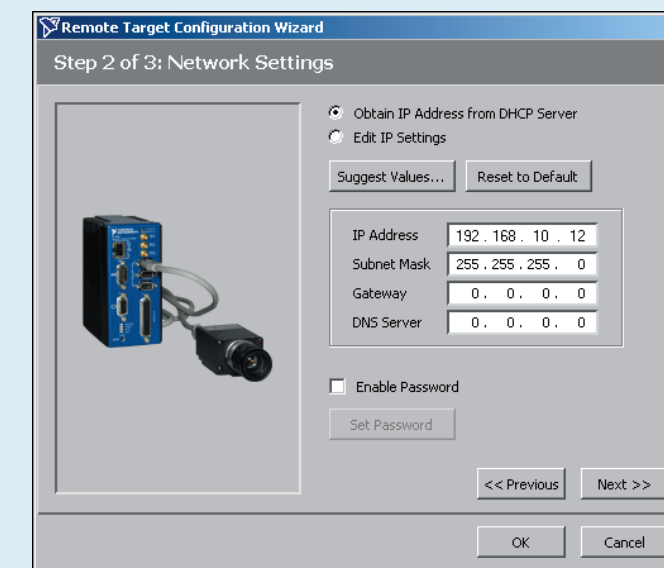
Remote Target Configuration Wizard

Step 2 of 3: Network Settings

Obtain IP Address from DHCP Server
Edit IP Settings

Suggest Values... Reset to Default

| | |
|---|---|
| IP Address | 192 . 168 . 10 . 12 |
| Subnet Mask | 255 . 255 . 255 . 0 |
| Gateway | 0 . 0 . 0 . 0 |
| DNS Server | 0 . 0 . 0 . 0 |

Enable Password

Set Password

<< Previous Next >>

OK Cancel